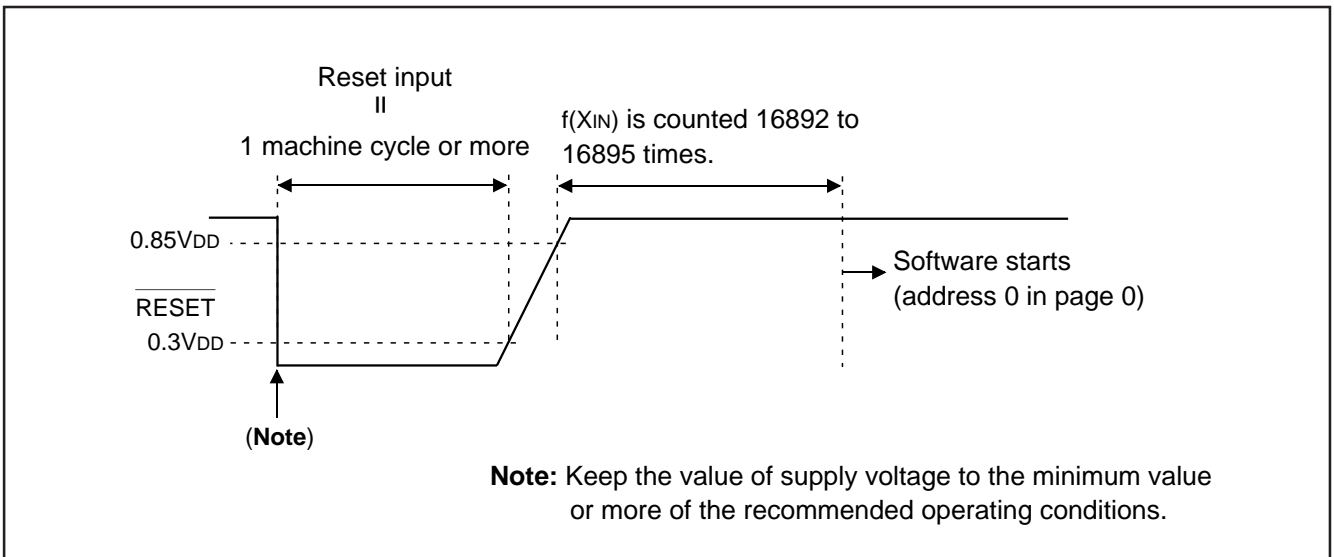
Reset input
II
1 machine cycle or more

f(XIN) is counted 16892 to 16895 times.

0.85VDD

$\overline{\text{RESET}}$

0.3VDD

Software starts
(address 0 in page 0)

(**Note**)

**Note:** Keep the value of supply voltage to the minimum value or more of the recommended operating conditions.